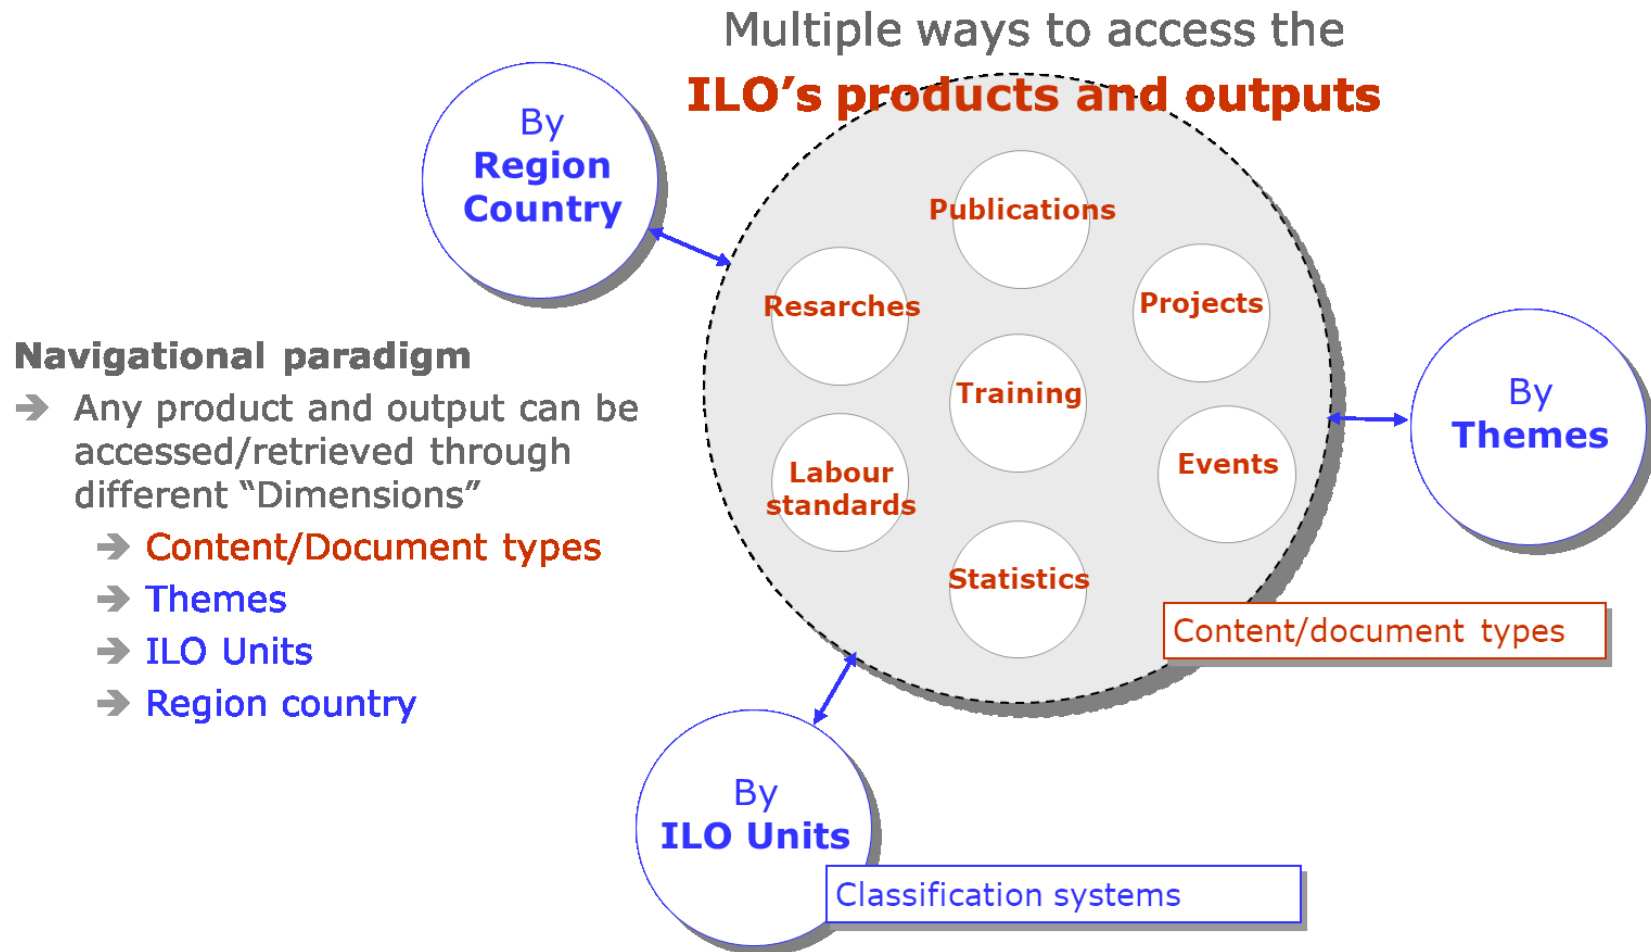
Multiple ways to access the
ILO’s products and outputs

By
Region
Country

Navigational paradigm
➔ Any product and output can be accessed/retrieved through different “Dimensions”
➔ Content/Document types
➔ Themes
➔ ILO Units
➔ Region country

Publications
Resarches
Projects
Training
Labour standards
Events
Statistics

By
Themes

Content/document types

By
ILO Units

Classification systems